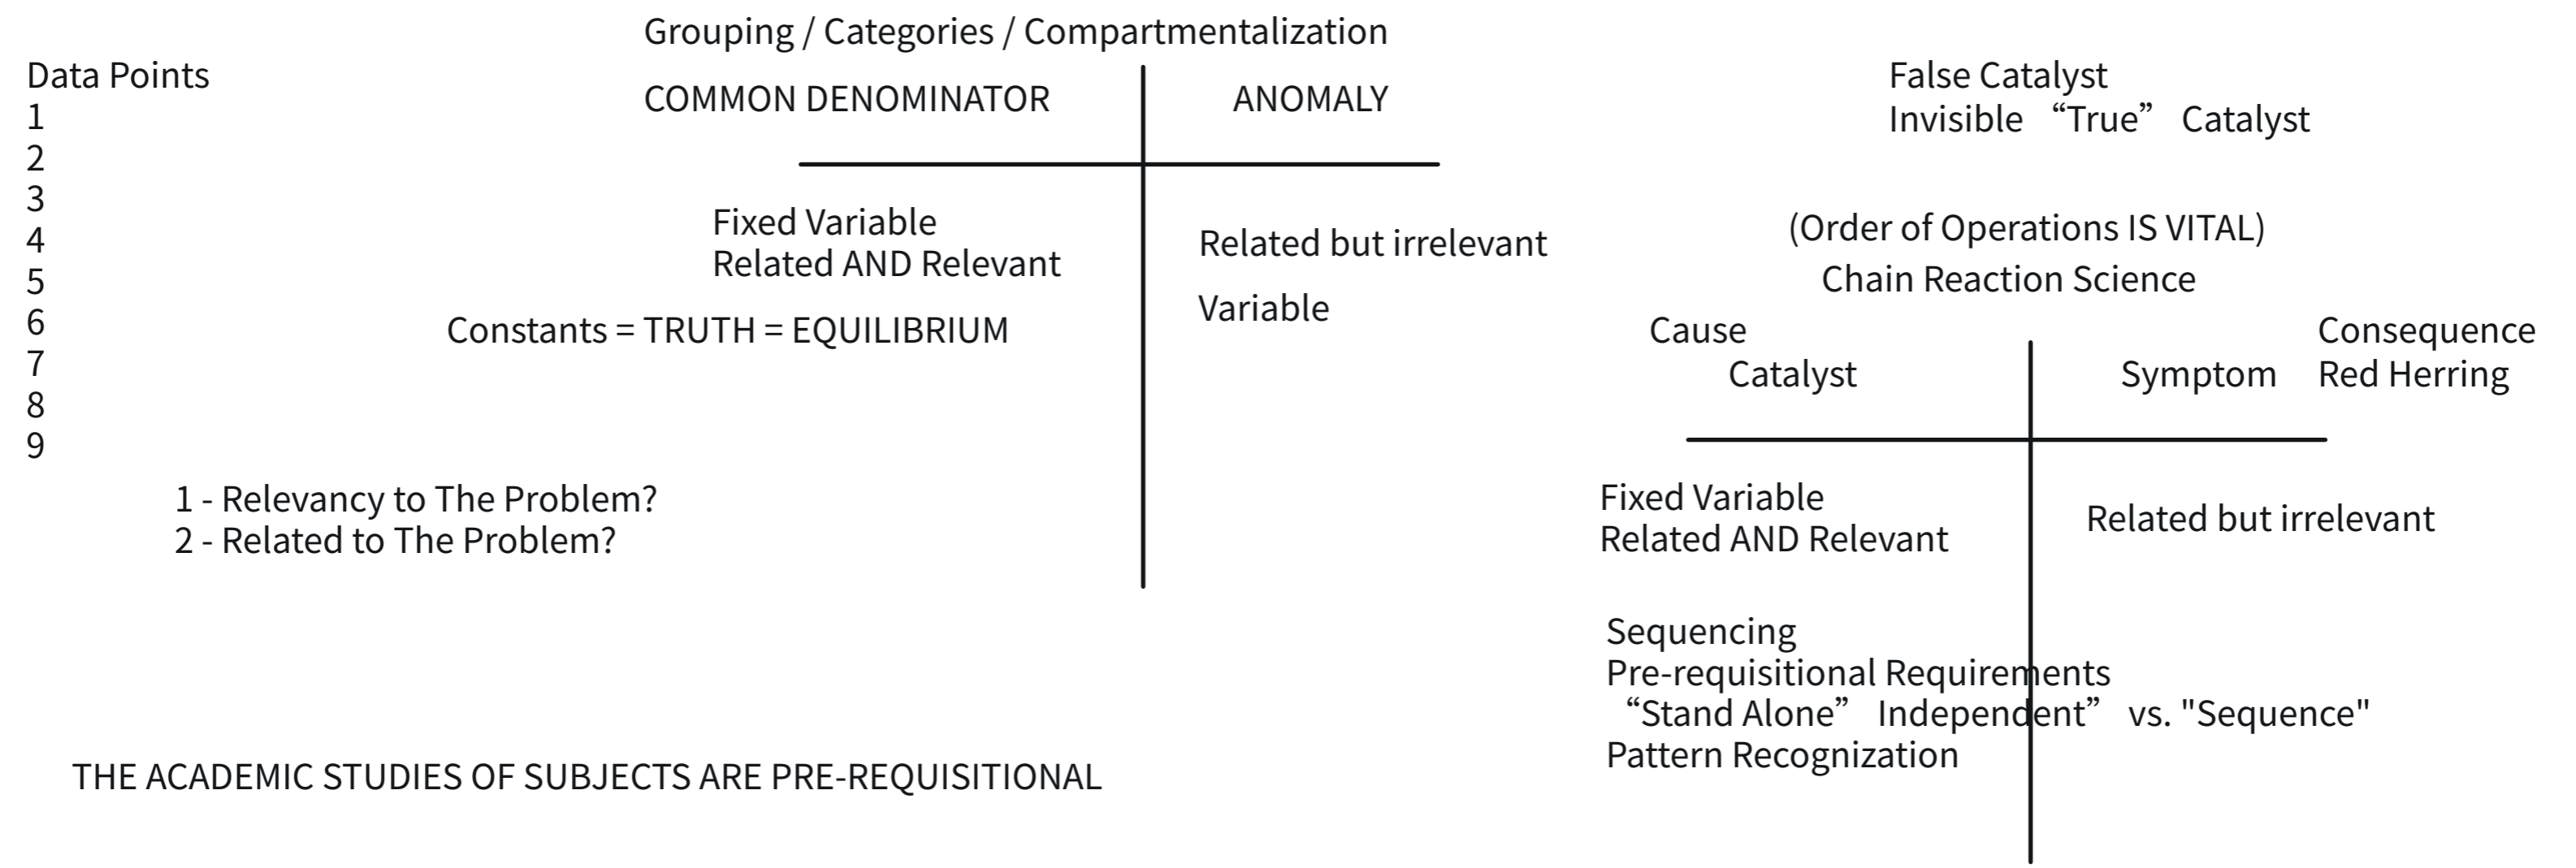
Grouping / Categories / Compartmentalization

Data Points
1
2
3
4
5
6
7
8
9

COMMON DENOMINATOR

ANOMALY

Fixed Variable
Related AND Relevant

Constants = TRUTH = EQUILIBRIUM

Related but irrelevant

Variable

1 - Relevancy to The Problem?
2 - Related to The Problem?

THE ACADEMIC STUDIES OF SUBJECTS ARE PRE-REQUISITIONAL

False Catalyst
Invisible “True” Catalyst

(Order of Operations IS VITAL)
Chain Reaction Science

Cause
Catalyst

Symptom

Consequence
Red Herring

Fixed Variable
Related AND Relevant

Related but irrelevant

Sequencing
Pre-requisitional Requirements
“Stand Alone” Independent” vs. "Sequence"
Pattern Recognization